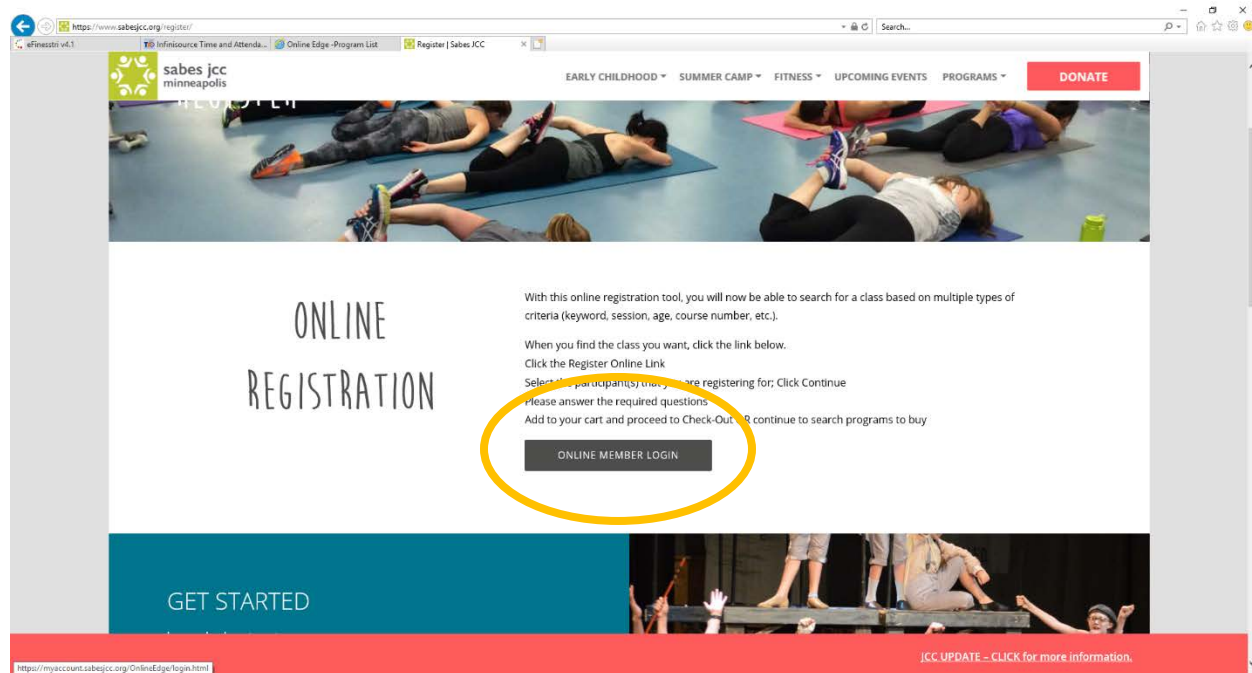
https://www.sabesjcc.org/register/

Search...

eFinesstri v4.1

Infinisource Time and Attenda...

Online Edge -Program List

Register | Sabes JCC

sabes jcc
minneapolis

EARLY CHILDHOOD ▾ SUMMER CAMP ▾ FITNESS ▾ UPCOMING EVENTS PROGRAMS ▾

DONATE

ONLINE REGISTRATION

With this online registration tool, you will now be able to search for a class based on multiple types of criteria (keyword, session, age, course number, etc.).

When you find the class you want, click the link below.
Click the Register Online Link
Select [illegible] participant(s) that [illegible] are registering for; Click Continue
Please answer the required questions
Add to your cart and proceed to Check-Out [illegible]R continue to search programs to buy

ONLINE MEMBER LOGIN

GET STARTED

https://myaccount.sabesjcc.org/OnlineEdge/login.html

JCC UPDATE – CLICK for more information.